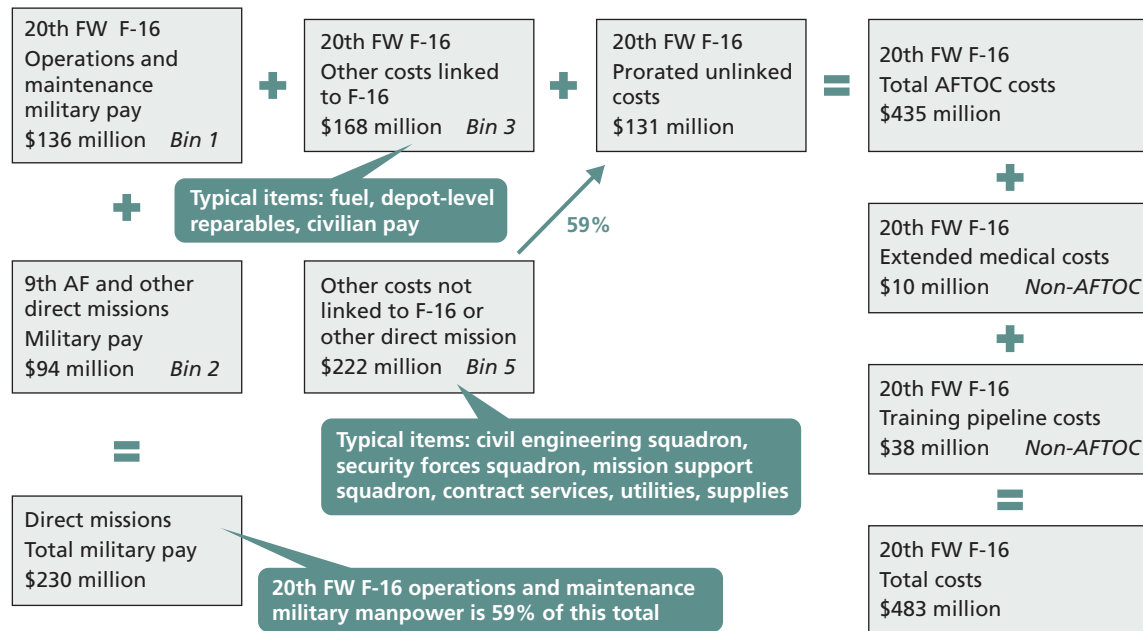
20th FW F-16
Operations and maintenance military pay
$136 million Bin 1

+

20th FW F-16
Other costs linked to F-16
$168 million Bin 3

+

20th FW F-16
Prorated unlinked costs
$131 million

=

20th FW F-16
Total AFTOC costs
$435 million

Typical items: fuel, depot-level reparables, civilian pay

59%

+

+

9th AF and other direct missions
Military pay
$94 million Bin 2

Other costs not linked to F-16 or other direct mission
$222 million Bin 5

20th FW F-16
Extended medical costs
$10 million Non-AFTOC

+

20th FW F-16
Training pipeline costs
$38 million Non-AFTOC

Typical items: civil engineering squadron, security forces squadron, mission support squadron, contract services, utilities, supplies

=

=

Direct missions
Total military pay
$230 million

20th FW F-16 operations and maintenance military manpower is 59% of this total

20th FW F-16
Total costs
$483 million